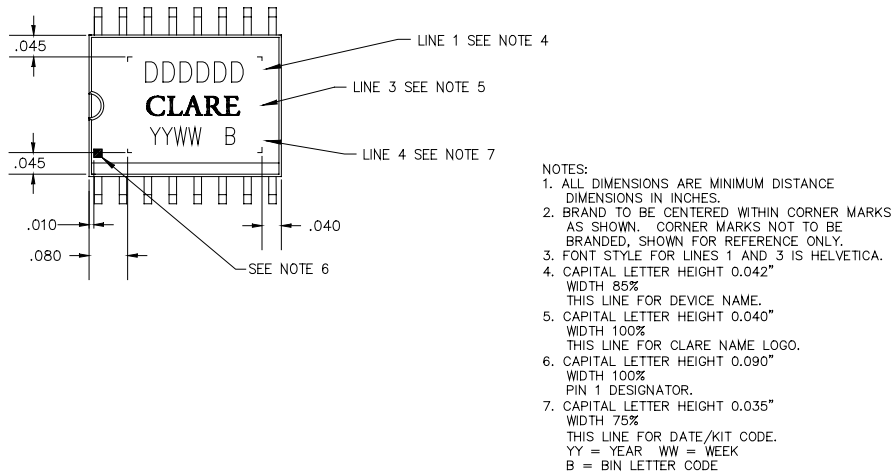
.045

DDDDDD
CLARE
YYWW B

LINE 1 SEE NOTE 4
LINE 3 SEE NOTE 5
LINE 4 SEE NOTE 7

.045

.010
.040
.080
SEE NOTE 6

NOTES:
1. ALL DIMENSIONS ARE MINIMUM DISTANCE DIMENSIONS IN INCHES.
2. BRAND TO BE CENTERED WITHIN CORNER MARKS AS SHOWN. CORNER MARKS NOT TO BE BRANDED, SHOWN FOR REFERENCE ONLY.
3. FONT STYLE FOR LINES 1 AND 3 IS HELVETICA.
4. CAPITAL LETTER HEIGHT 0.042"
WIDTH 85%
THIS LINE FOR DEVICE NAME.
5. CAPITAL LETTER HEIGHT 0.040"
WIDTH 100%
THIS LINE FOR CLARE NAME LOGO.
6. CAPITAL LETTER HEIGHT 0.090"
WIDTH 100%
PIN 1 DESIGNATOR.
7. CAPITAL LETTER HEIGHT 0.035"
WIDTH 75%
THIS LINE FOR DATE/KIT CODE.
YY = YEAR WW = WEEK
B = BIN LETTER CODE